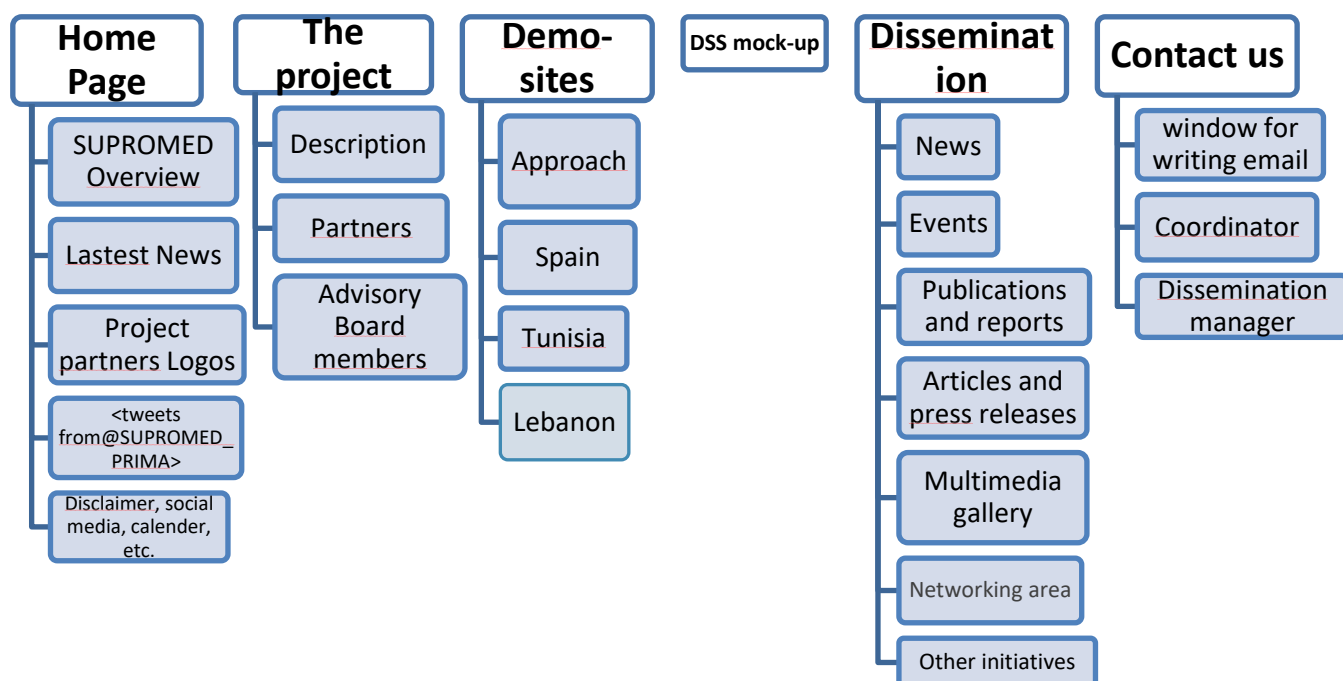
Home Page

SUPROMED Overview

Lastest News

Project partners Logos

<tweets from@SUPROMED_PRIMA>

Disclaimer, social media, calender, etc.

The project

Description

Partners

Advisory Board members

Demo-sites

Approach

Spain

Tunisia

Lebanon

DSS mock-up

Dissemination

News

Events

Publications and reports

Articles and press releases

Multimedia gallery

Networking area

Other initiatives

Contact us

window for writing email

Coordinator

Dissemination manager